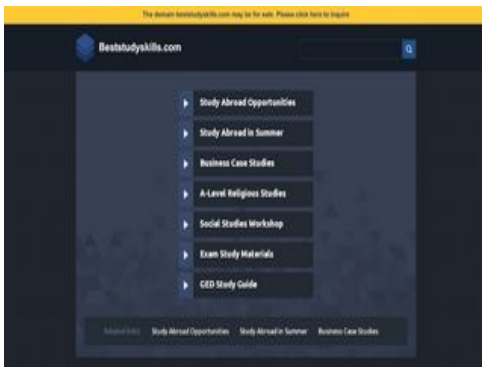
The domain beststudyskills.com may be for sale. Please click here to inquire

Beststudyskills.com

Study Abroad Opportunities

Study Abroad in Summer

Business Case Studies

A-Level Religious Studies

Social Studies Workshop

Exam Study Materials

GED Study Guide

Related links Study Abroad Opportunities Study Abroad in Summer Business Case Studies